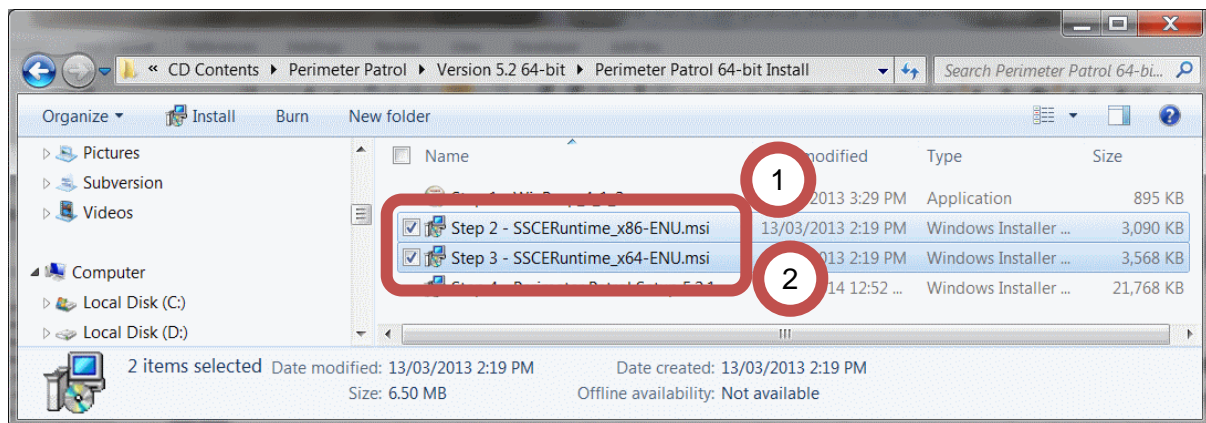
« CD Contents ▸ Perimeter Patrol ▸ Version 5.2 64-bit ▸ Perimeter Patrol 64-bit Install

Search Perimeter Patrol 64-bi...

Organize ▾ Install Burn New folder

Pictures
Subversion
Videos
Computer
Local Disk (C:)
Local Disk (D:)

| Name | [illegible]odified | Type | Size |
|---|---|---|---|
| Step 1 - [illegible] | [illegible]2013 3:29 PM | Application | 895 KB |
| Step 2 - SSCERuntime_x86-ENU.msi | 13/03/2013 2:19 PM | Windows Installer ... | 3,090 KB |
| Step 3 - SSCERuntime_x64-ENU.msi | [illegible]2013 2:19 PM | Windows Installer ... | 3,568 KB |
| Step 4 - Perimeter Patrol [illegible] | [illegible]14 12:52 ... | Windows Installer ... | 21,768 KB |

1

2

2 items selected Date modified: 13/03/2013 2:19 PM Date created: 13/03/2013 2:19 PM
Size: 6.50 MB Offline availability: Not available